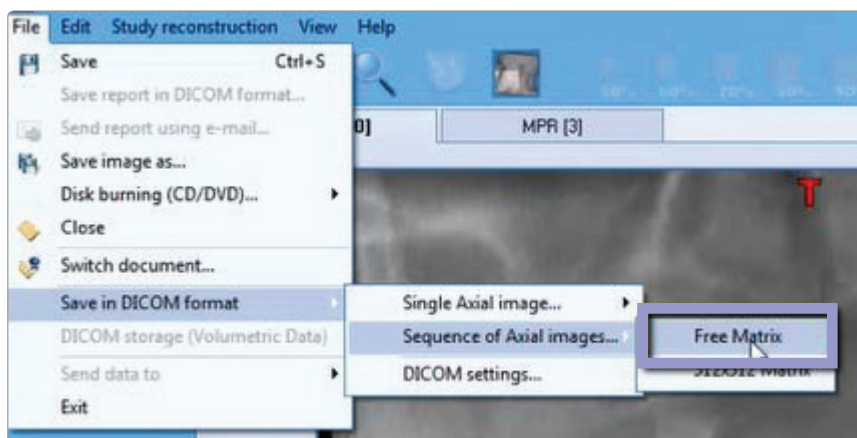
File Edit Study reconstruction View Help

Save Ctrl+S
Save report in DICOM format...
Send report using e-mail...
Save image as...
Disk burning (CD/DVD)...
Close
Switch document...
Save in DICOM format
DICOM storage (Volumetric Data)
Send data to
Exit

0] MPR [3]

Single Axial image...
Sequence of Axial images...
DICOM settings...

Free Matrix
512x512 Matrix